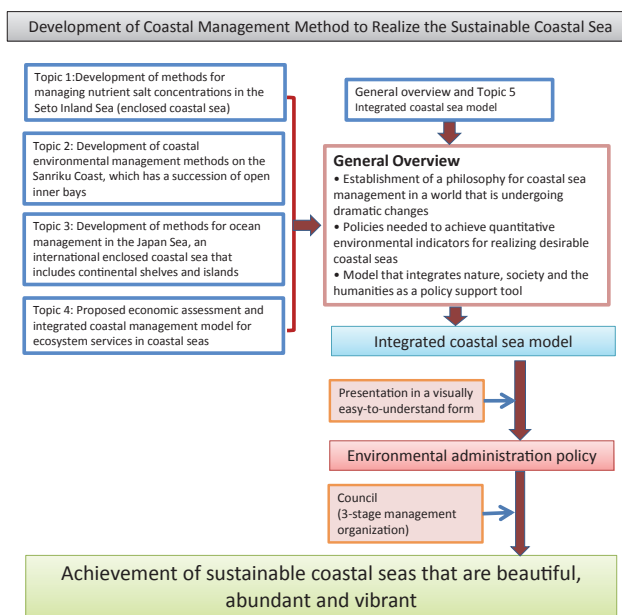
Development of Coastal Management Method to Realize the Sustainable Coastal Sea

Topic 1:Development of methods for managing nutrient salt concentrations in the Seto Inland Sea (enclosed coastal sea)

Topic 2: Development of coastal environmental management methods on the Sanriku Coast, which has a succession of open inner bays

Topic 3: Development of methods for ocean management in the Japan Sea, an international enclosed coastal sea that includes continental shelves and islands

Topic 4: Proposed economic assessment and integrated coastal management model for ecosystem services in coastal seas

General overview and Topic 5
Integrated coastal sea model

General Overview
• Establishment of a philosophy for coastal sea management in a world that is undergoing dramatic changes
• Policies needed to achieve quantitative environmental indicators for realizing desirable coastal seas
• Model that integrates nature, society and the humanities as a policy support tool

Integrated coastal sea model

Presentation in a visually easy-to-understand form

Environmental administration policy

Council
(3-stage management organization)

Achievement of sustainable coastal seas that are beautiful, abundant and vibrant